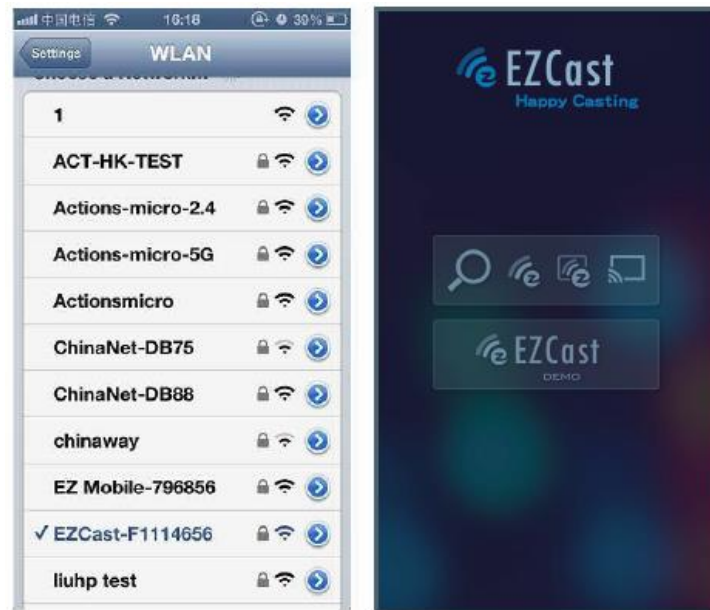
中国电信 16:18 30%

Settings WLAN

Choose a Network...

1

ACT-HK-TEST

Actions-micro-2.4

Actions-micro-5G

Actionsmicro

ChinaNet-DB75

ChinaNet-DB88

chinaway

EZ Mobile-796856

✓ EZCast-F1114656

liuhp test

EZCast
Happy Casting

EZCast
DEMO